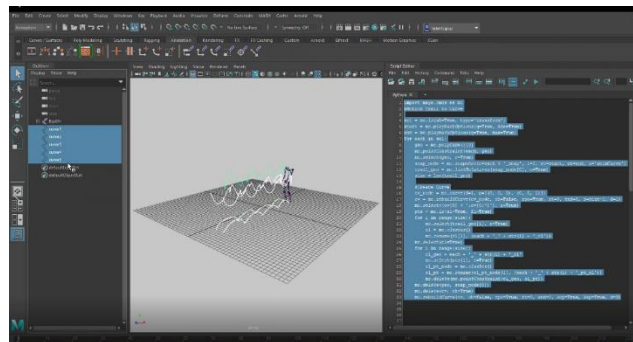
File Edit Create Select Modify Display Windows Key Playback Audio Visualize Deform Constrain MASH Cache Arnold Help

Animation

Curves / Surfaces Poly Modeling Sculpting Rigging Animation Rendering FX FX Caching Custom Arnold Bifrost MASH Motion Graphics XGen

Outliner
Display Show Help

Search...

Bip001

curve1
curve2
curve3
curve4
curve5
curve6
defaultLightSet
defaultObjectSet

View Shading Lighting Show Renderer Panels

persp

Script Editor
File Edit History Command Tools Help

MEL Python

import maya.cmds as mc
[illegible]